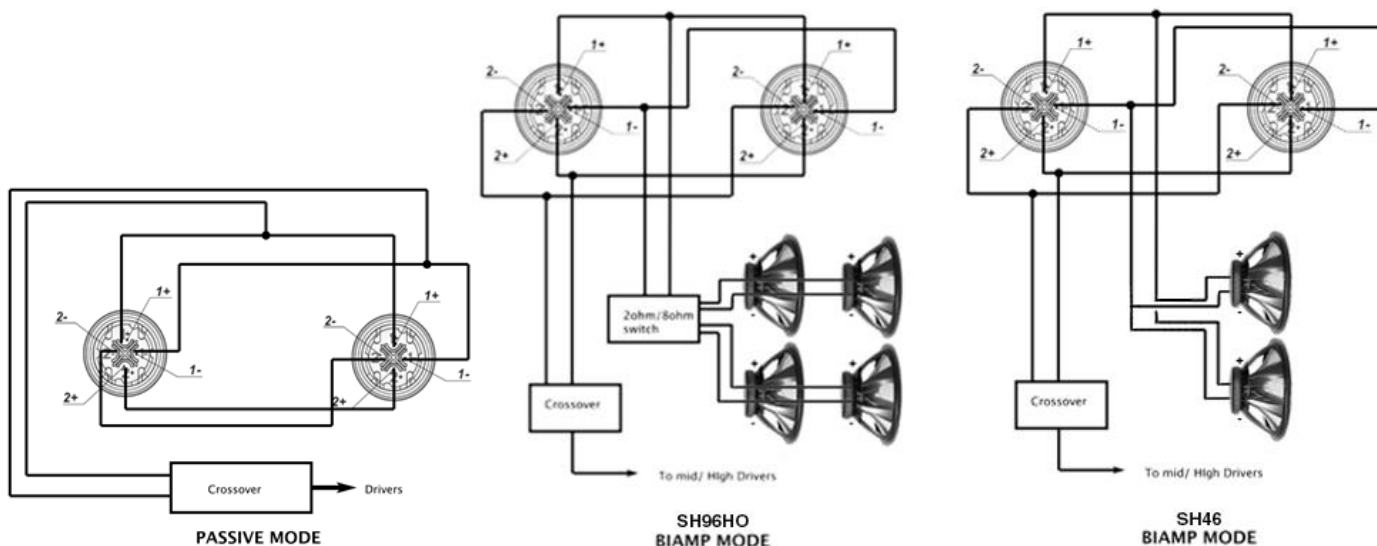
1+
2-
1-
2+
1+
2-
1-
2+
Crossover
Drivers
PASSIVE MODE

1+
2-
1-
2+
1+
2-
1-
2+
2ohm/8ohm switch
Crossover
To mid/ High Drivers
SH96HO
BIAMP MODE

1+
2-
1-
2+
1+
2-
1-
2+
Crossover
To mid/ High Drivers
SH46
BIAMP MODE